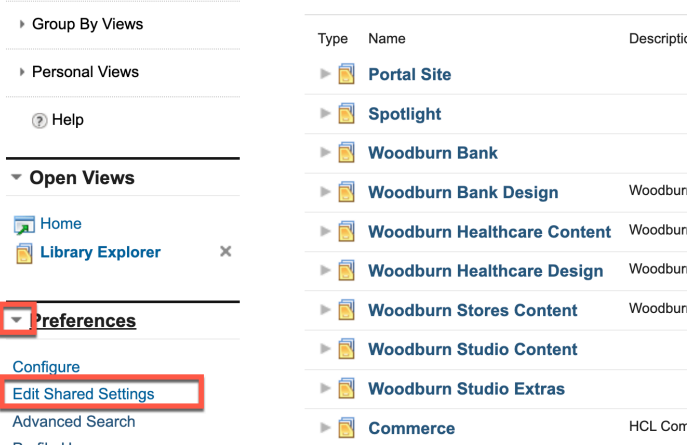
Group By Views

Personal Views

Help

Open Views

Home

Library Explorer

Preferences

Configure

Edit Shared Settings

Advanced Search

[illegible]

| Type | Name | Descriptio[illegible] |
|---|---|---|
| | Portal Site | |
| | Spotlight | |
| | Woodburn Bank | |
| | Woodburn Bank Design | Woodbur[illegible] |
| | Woodburn Healthcare Content | Woodbur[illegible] |
| | Woodburn Healthcare Design | Woodbur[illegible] |
| | Woodburn Stores Content | Woodbur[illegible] |
| | Woodburn Studio Content | |
| | Woodburn Studio Extras | |
| | Commerce | HCL Com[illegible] |